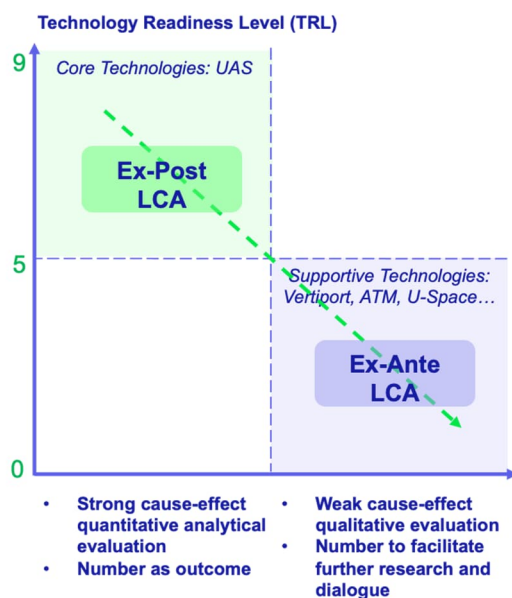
Technology Readiness Level (TRL)

9

Core Technologies: UAS

Ex-Post LCA

5

Supportive Technologies: Vertiport, ATM, U-Space…

Ex-Ante LCA

0

• Strong cause-effect quantitative analytical evaluation
• Number as outcome

• Weak cause-effect qualitative evaluation
• Number to facilitate further research and dialogue